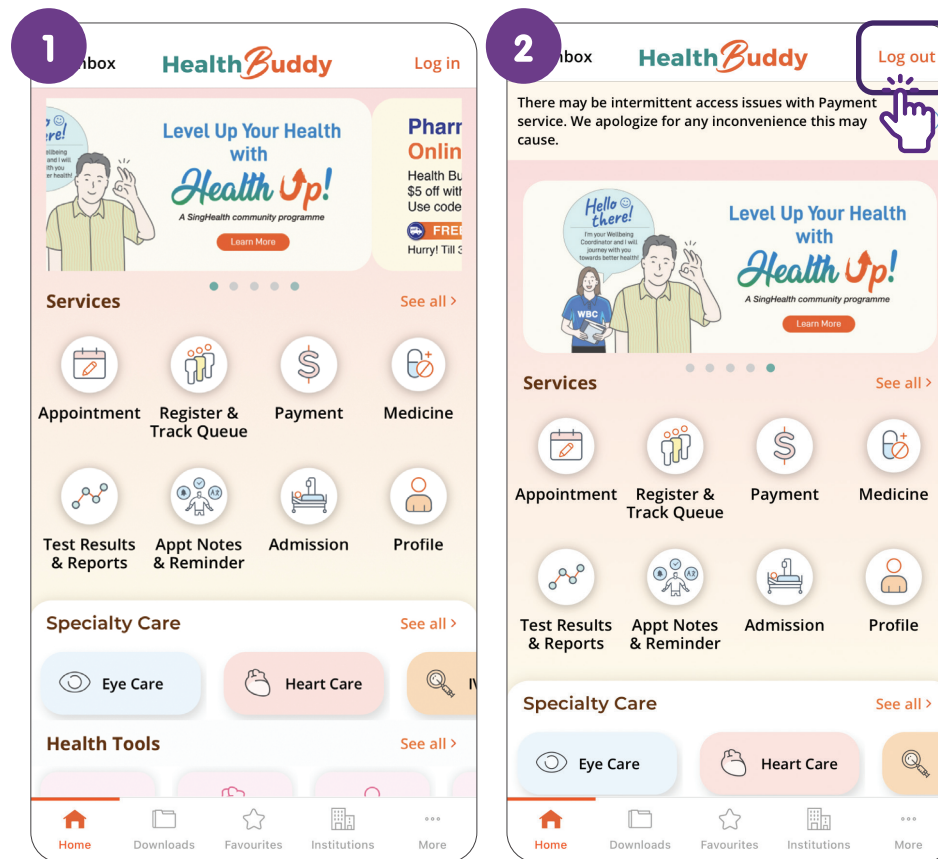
1

nbox

HealthBuddy

Log in

Level Up Your Health with Health Up!

A SingHealth community programme

Learn More

Pharr Onlin

Health Bu $5 off with Use code

FREI

Hurry! Till 3

Services

See all >

Appointment

Register & Track Queue

Payment

Medicine

Test Results & Reports

Appt Notes & Reminder

Admission

Profile

Specialty Care

See all >

Eye Care

Heart Care

Health Tools

See all >

Home

Downloads

Favourites

Institutions

More

2

nbox

HealthBuddy

Log out

There may be intermittent access issues with Payment service. We apologize for any inconvenience this may cause.

Hello there!

I'm your Wellbeing Coordinator and I will journey with you towards better health!

WBC

Level Up Your Health with Health Up!

A SingHealth community programme

Learn More

Services

See all >

Appointment

Register & Track Queue

Payment

Medicine

Test Results & Reports

Appt Notes & Reminder

Admission

Profile

Specialty Care

See all >

Eye Care

Heart Care

Home

Downloads

Favourites

Institutions

More